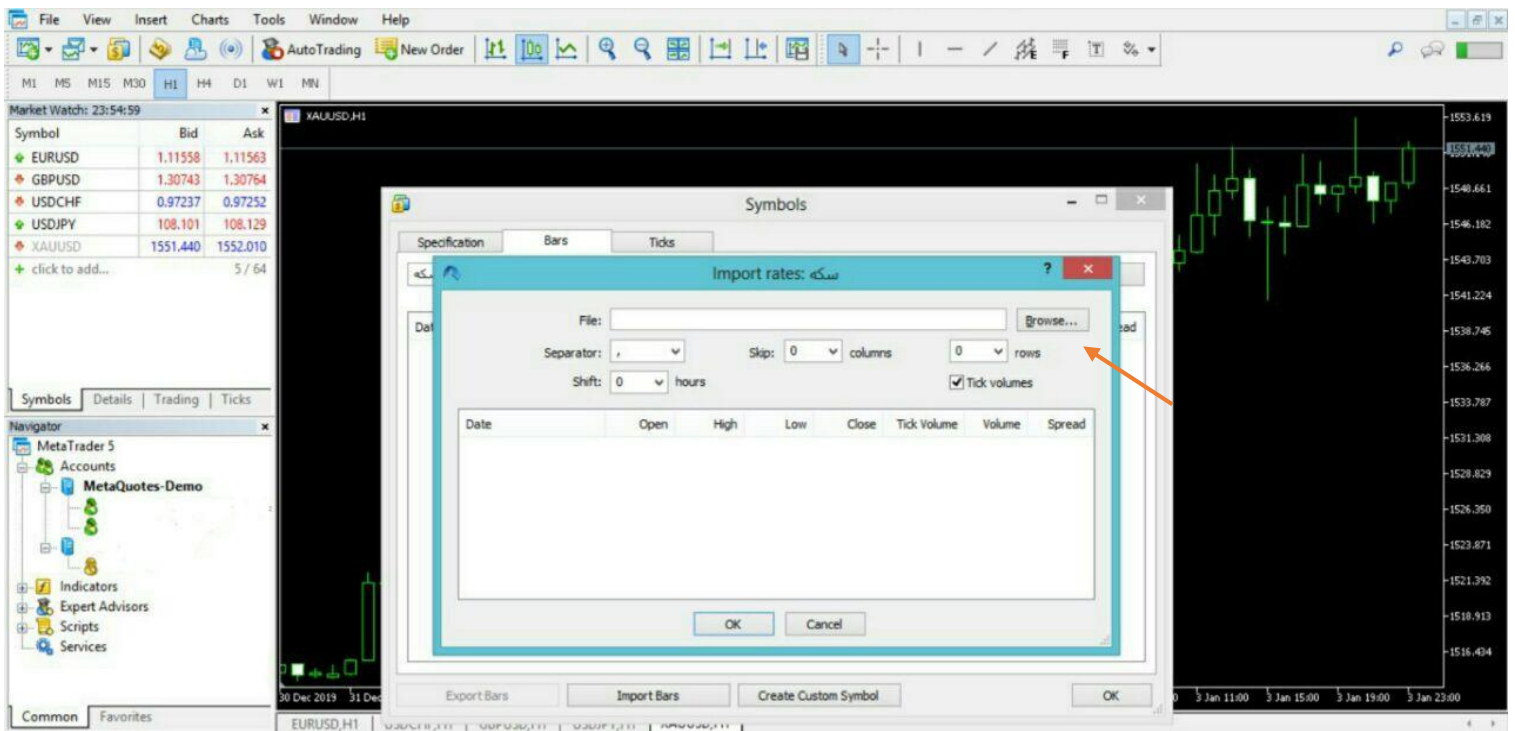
File View Insert Charts Tools Window Help

AutoTrading New Order

M1 M5 M15 M30 H1 H4 D1 W1 MN

Market Watch: 23:54:59

| Symbol | Bid | Ask |
|---|---|---|
| EURUSD | 1.11558 | 1.11563 |
| GBPUSD | 1.30743 | 1.30764 |
| USDCHF | 0.97237 | 0.97252 |
| USDJPY | 108.101 | 108.129 |
| XAUUSD | 1551.440 | 1552.010 |
| click to add... | | 5 / 64 |

Symbols | Details | Trading | Ticks

Navigator
MetaTrader 5
Accounts
MetaQuotes-Demo
Indicators
Expert Advisors
Scripts
Services

Common | Favorites

XAUUSD,H1

1553.619
1551.440
1548.661
1546.182
1543.703
1541.224
1538.745
1536.266
1533.787
1531.308
1528.829
1526.350
1523.871
1521.392
1518.913
1516.434

30 Dec 2019 31 Dec
3 Jan 11:00 3 Jan 15:00 3 Jan 19:00 3 Jan 23:00

EURUSD,H1 | USDCHF,H1 | GBPUSD,H1 | USDJPY,H1 | XAUUSD,H1

Symbols

Specification | Bars | Ticks

سکه

Dat

ead

Import rates: سکه

File: Browse...

Separator: , Skip: 0 columns 0 rows

Shift: 0 hours Tick volumes

| Date | Open | High | Low | Close | Tick Volume | Volume | Spread |
|---|---|---|---|---|---|---|---|

OK Cancel

Export Bars Import Bars Create Custom Symbol OK